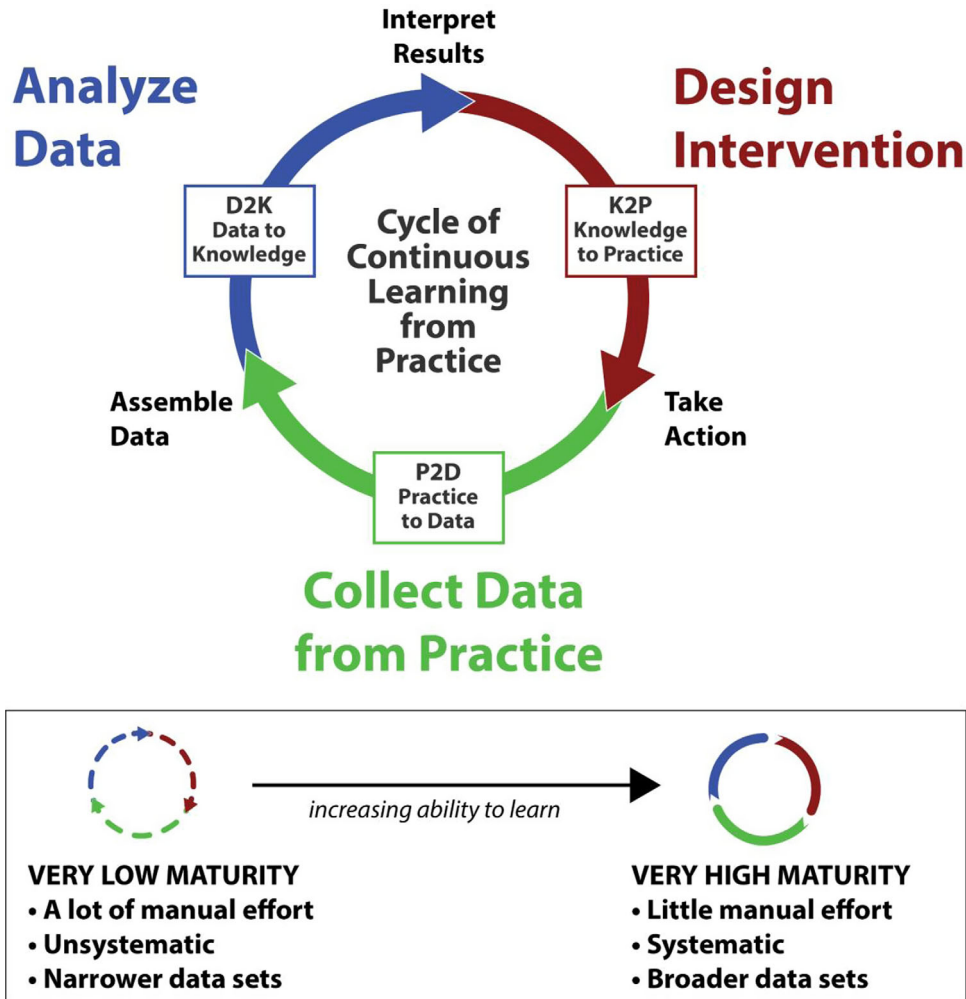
Interpret Results

Analyze Data

Design Intervention

D2K Data to Knowledge

Cycle of Continuous Learning from Practice

K2P Knowledge to Practice

Assemble Data

Take Action

P2D Practice to Data

Collect Data from Practice

increasing ability to learn

VERY LOW MATURITY
• A lot of manual effort
• Unsystematic
• Narrower data sets

VERY HIGH MATURITY
• Little manual effort
• Systematic
• Broader data sets